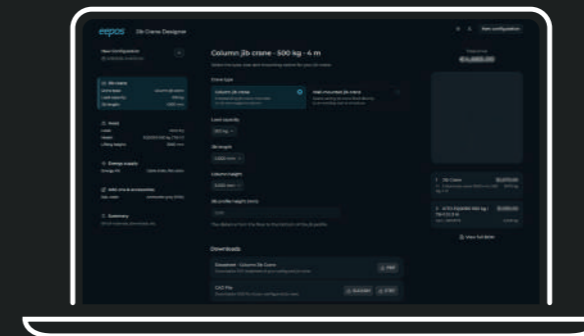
eepos Jib Crane Designer

Column jib crane - 500 kg - 4 m

Crane type

Column jib crane

Wall mounted jib crane

Load capacity

Jib length

Column height

Downloads

€4,985.00

View full BOM

Jib Crane

Summary